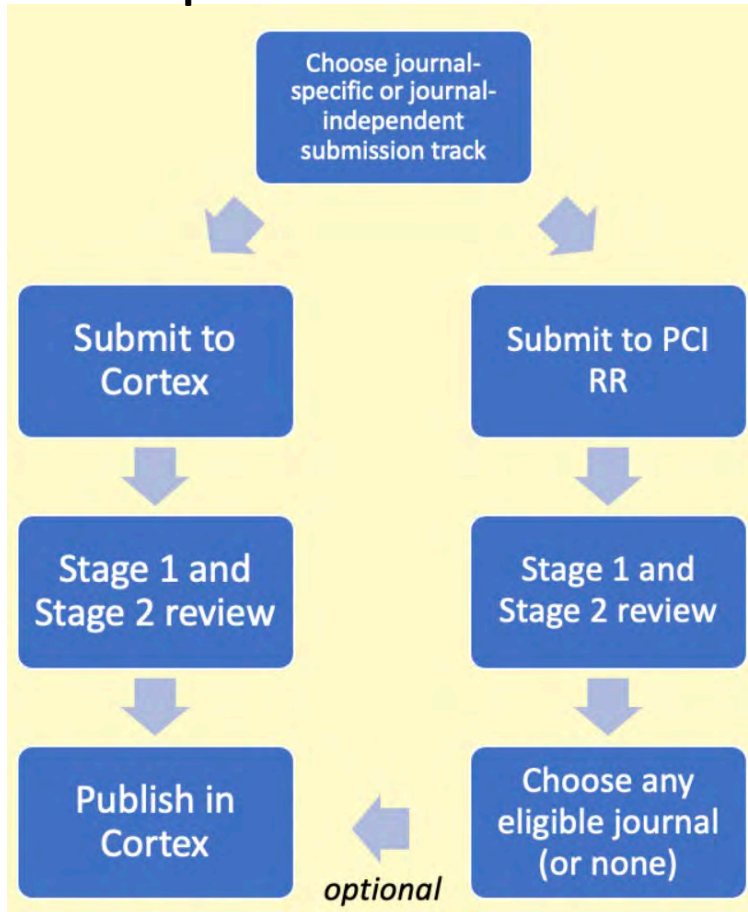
Choose journal-specific or journal-independent submission track

Submit to Cortex

Stage 1 and Stage 2 review

Publish in Cortex

Submit to PCI RR

Stage 1 and Stage 2 review

Choose any eligible journal (or none)

optional